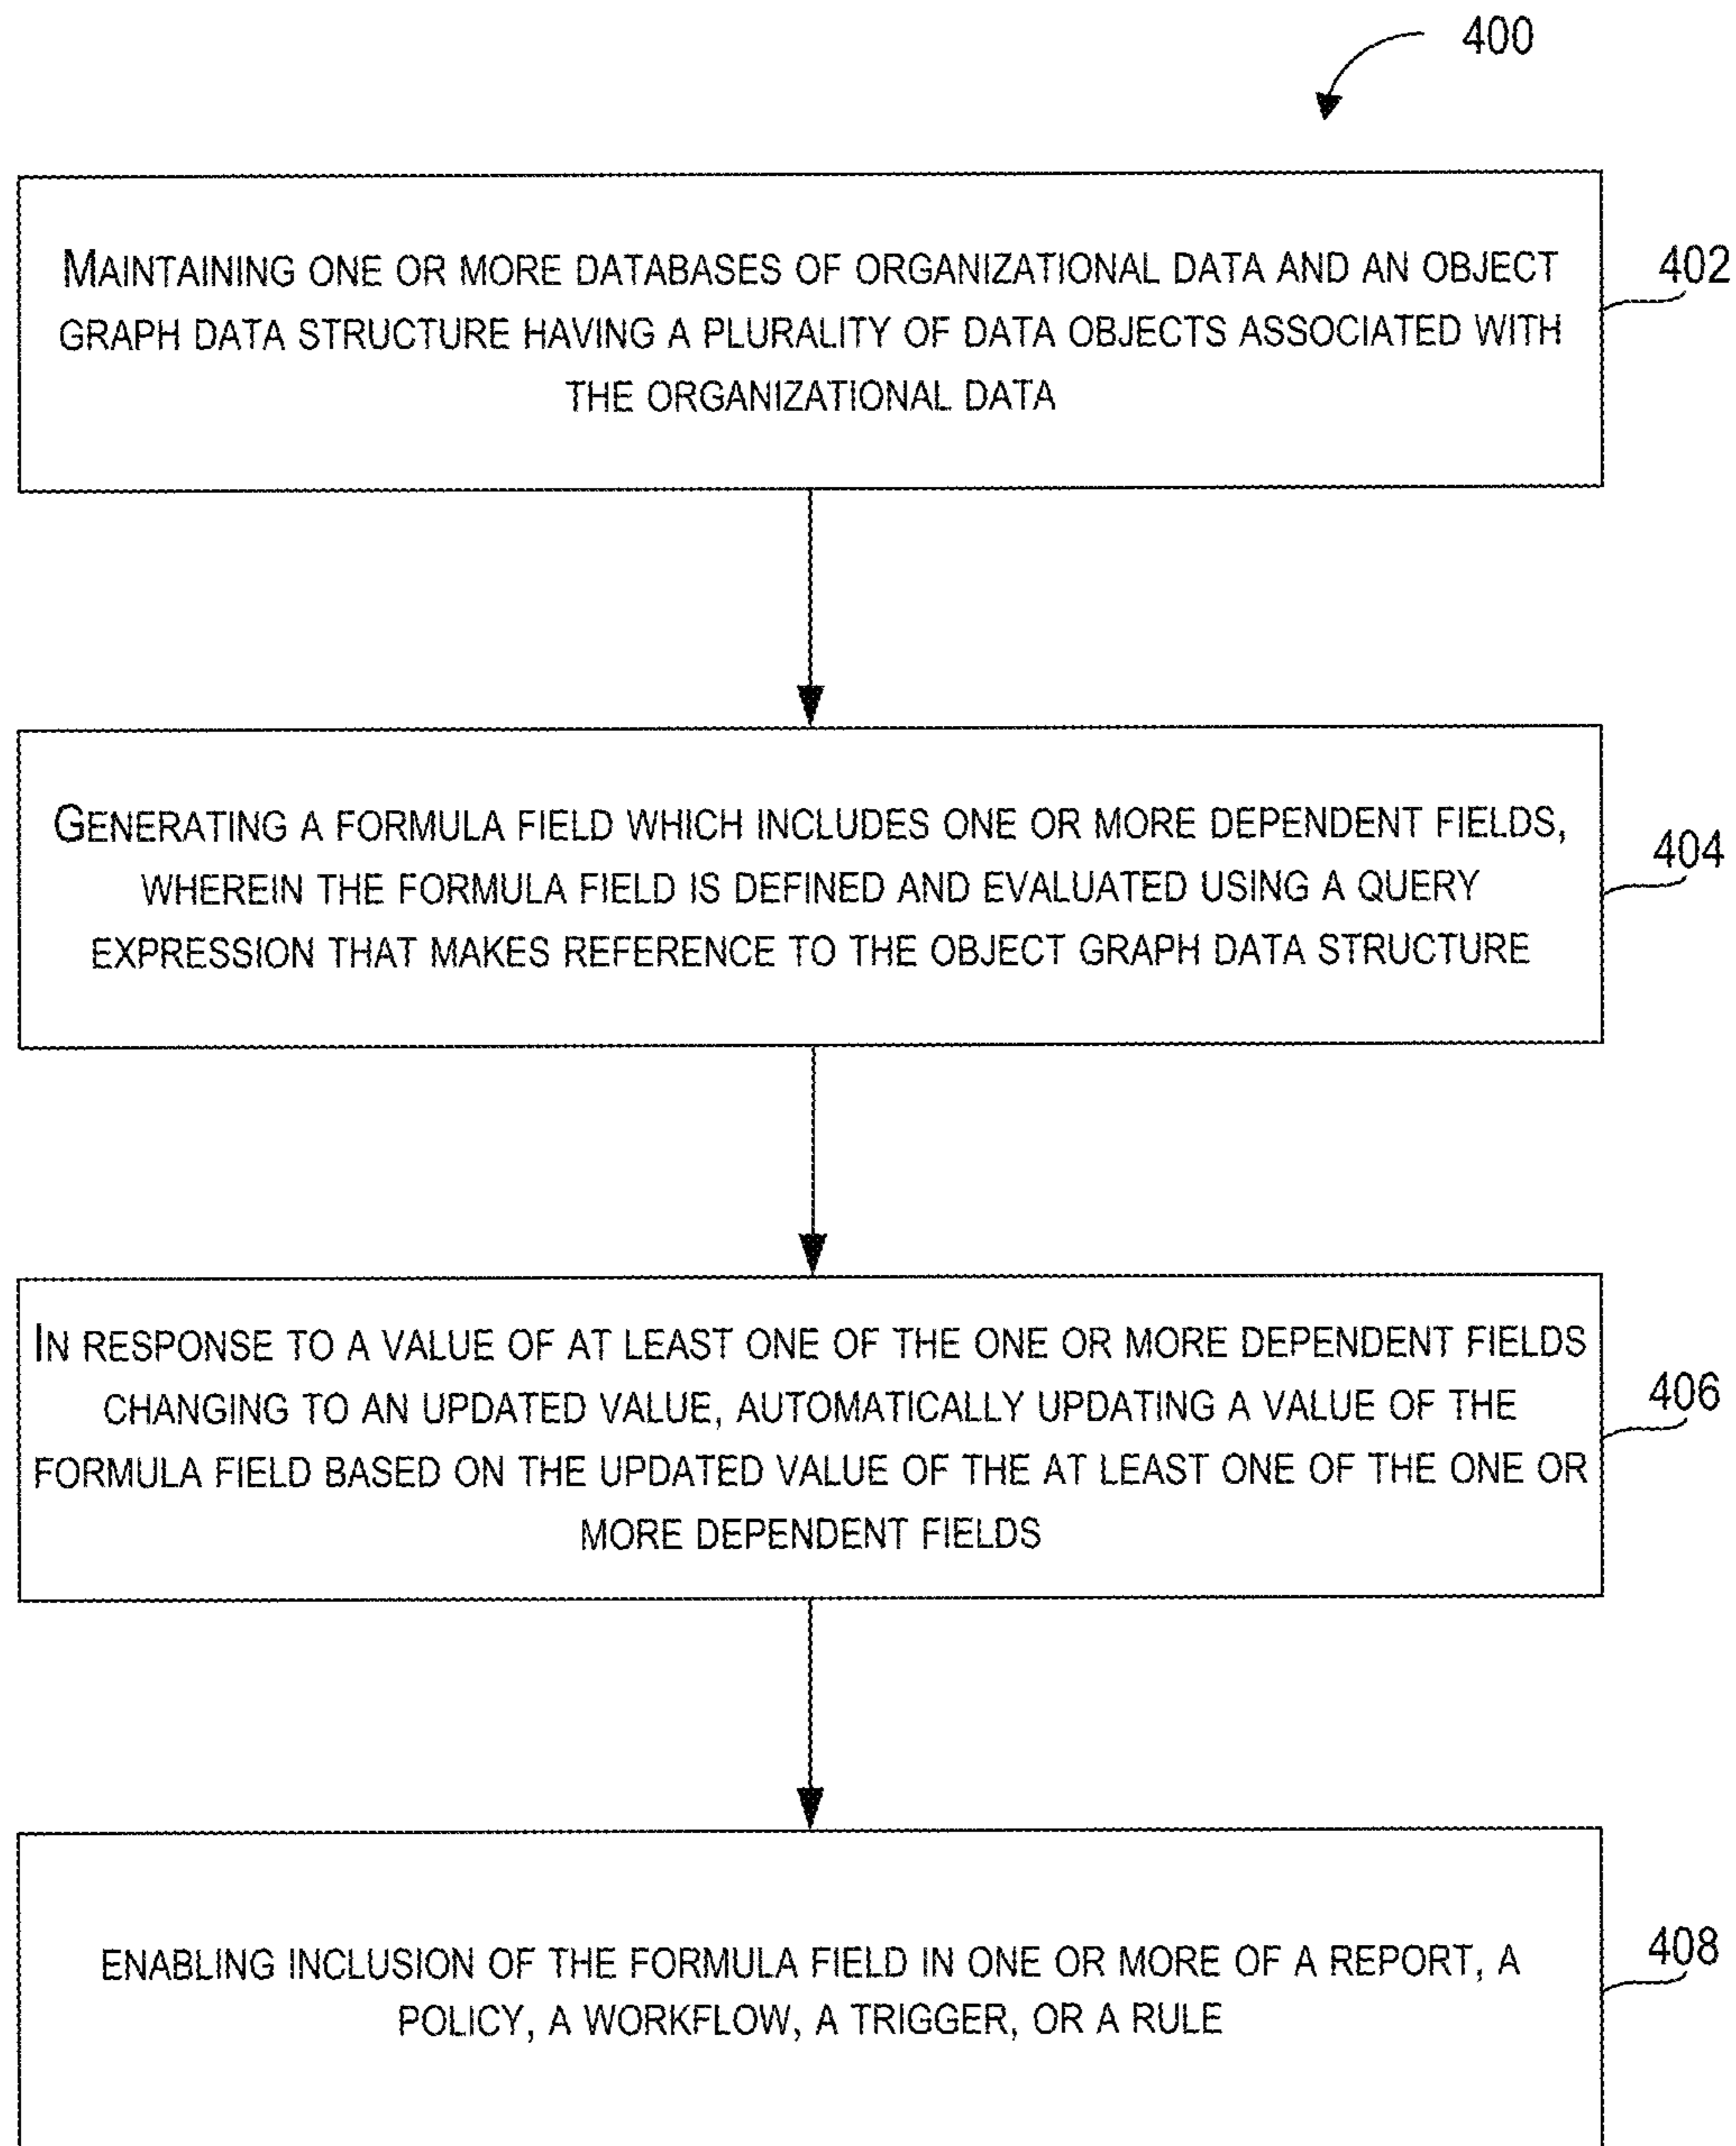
400

MAINTAINING ONE OR MORE DATABASES OF ORGANIZATIONAL DATA AND AN OBJECT GRAPH DATA STRUCTURE HAVING A PLURALITY OF DATA OBJECTS ASSOCIATED WITH THE ORGANIZATIONAL DATA

402

GENERATING A FORMULA FIELD WHICH INCLUDES ONE OR MORE DEPENDENT FIELDS, WHEREIN THE FORMULA FIELD IS DEFINED AND EVALUATED USING A QUERY EXPRESSION THAT MAKES REFERENCE TO THE OBJECT GRAPH DATA STRUCTURE

404

IN RESPONSE TO A VALUE OF AT LEAST ONE OF THE ONE OR MORE DEPENDENT FIELDS CHANGING TO AN UPDATED VALUE, AUTOMATICALLY UPDATING A VALUE OF THE FORMULA FIELD BASED ON THE UPDATED VALUE OF THE AT LEAST ONE OF THE ONE OR MORE DEPENDENT FIELDS

406

ENABLING INCLUSION OF THE FORMULA FIELD IN ONE OR MORE OF A REPORT, A POLICY, A WORKFLOW, A TRIGGER, OR A RULE

408